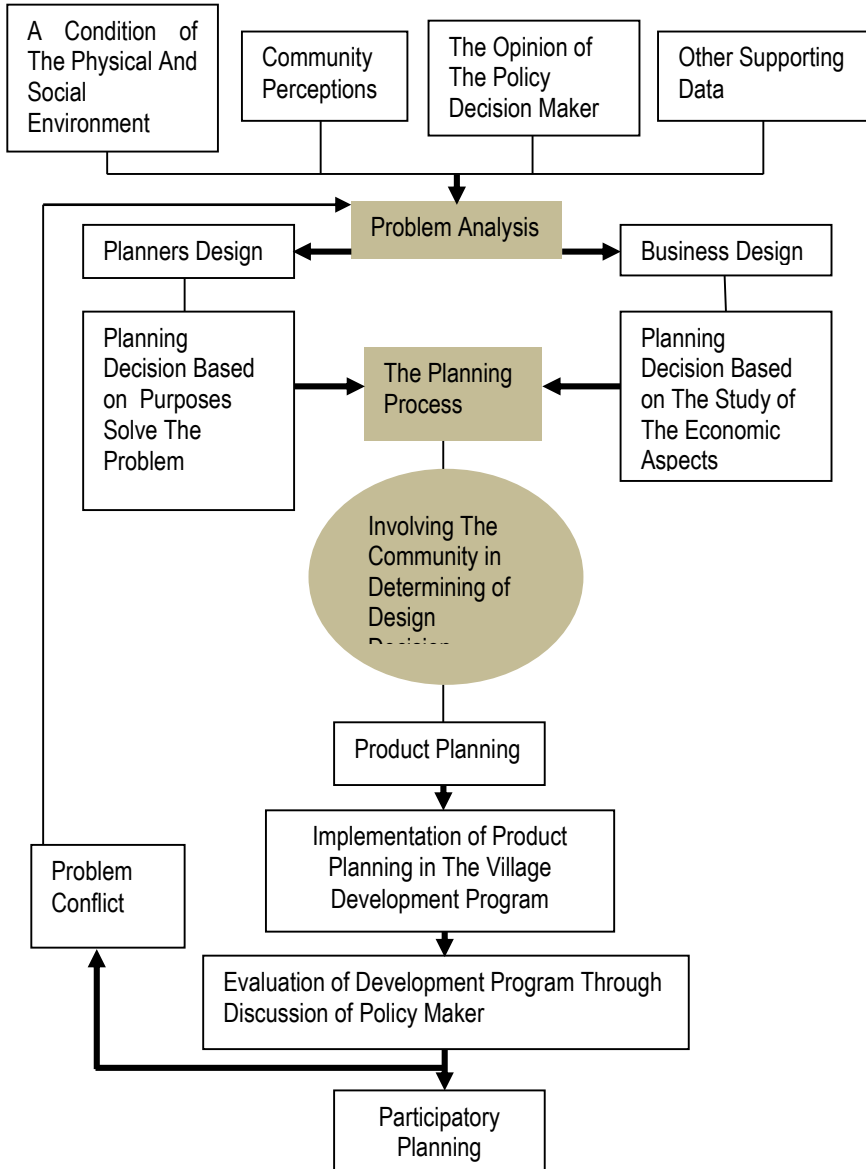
A Condition of The Physical And Social Environment

Community Perceptions

The Opinion of The Policy Decision Maker

Other Supporting Data

Problem Analysis

Planners Design

Business Design

Planning Decision Based on Purposes Solve The Problem

The Planning Process

Planning Decision Based on The Study of The Economic Aspects

Involving The Community in Determining of Design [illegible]

Product Planning

Implementation of Product Planning in The Village Development Program

Problem Conflict

Evaluation of Development Program Through Discussion of Policy Maker

Participatory Planning